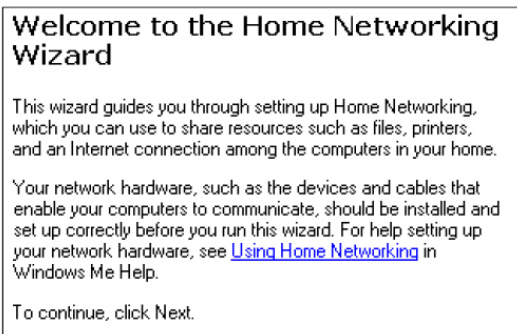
Welcome to the Home Networking Wizard

This wizard guides you through setting up Home Networking, which you can use to share resources such as files, printers, and an Internet connection among the computers in your home.

Your network hardware, such as the devices and cables that enable your computers to communicate, should be installed and set up correctly before you run this wizard. For help setting up your network hardware, see Using Home Networking in Windows Me Help.

To continue, click Next.